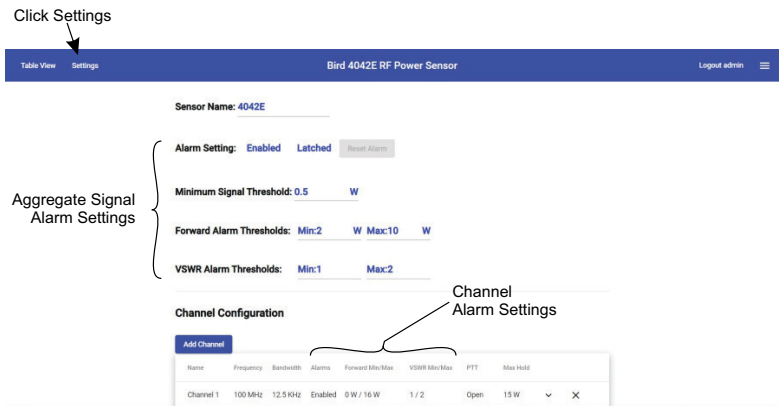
Click Settings

Table View Settings Bird 4042E RF Power Sensor Logout admin

Sensor Name: 4042E

Alarm Setting: Enabled Latched Reset Alarm

Aggregate Signal Alarm Settings

Minimum Signal Threshold: 0.5 W

Forward Alarm Thresholds: Min:2 W Max:10 W

VSWR Alarm Thresholds: Min:1 Max:2

Channel Alarm Settings

Channel Configuration

Add Channel

| Name | Frequency | Bandwidth | Alarms | Forward Min/Max | VSWR Min/Max | PTT | Max Hold |
|---|---|---|---|---|---|---|---|
| Channel 1 | 100 MHz | 12.5 KHz | Enabled | 0 W / 16 W | 1 / 2 | Open | 15 W |